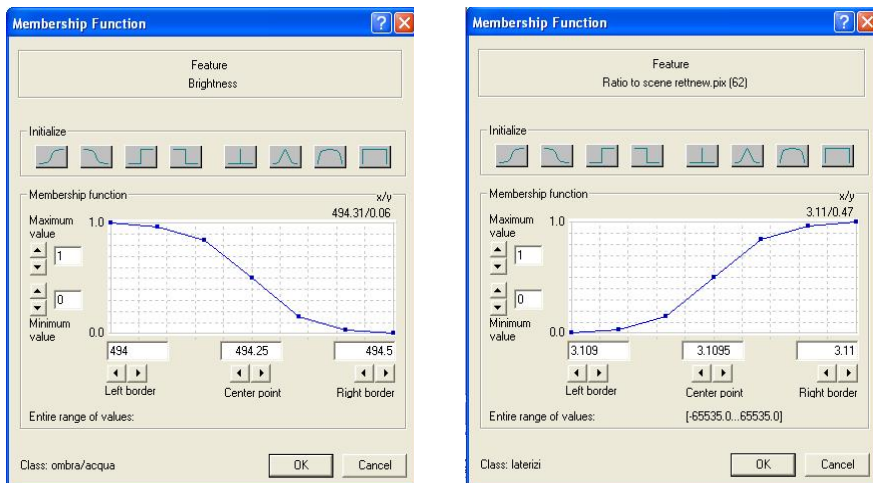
Membership Function

Feature
Brightness

Initialize

Membership function
x/y
494.31/0.06

Maximum value
1.0
1
0
Minimum value
0.0

494
494.25
494.5
Left border
Center point
Right border

Entire range of values:

Class: ombra/acqua
OK
Cancel

Membership Function

Feature
Ratio to scene rettnew.pix (62)

Initialize

Membership function
x/y
3.11/0.47

Maximum value
1.0
1
0
Minimum value
0.0

3.109
3.1095
3.11
Left border
Center point
Right border

Entire range of values:
[-65535.0...65535.0]

Class: laterizi
OK
Cancel